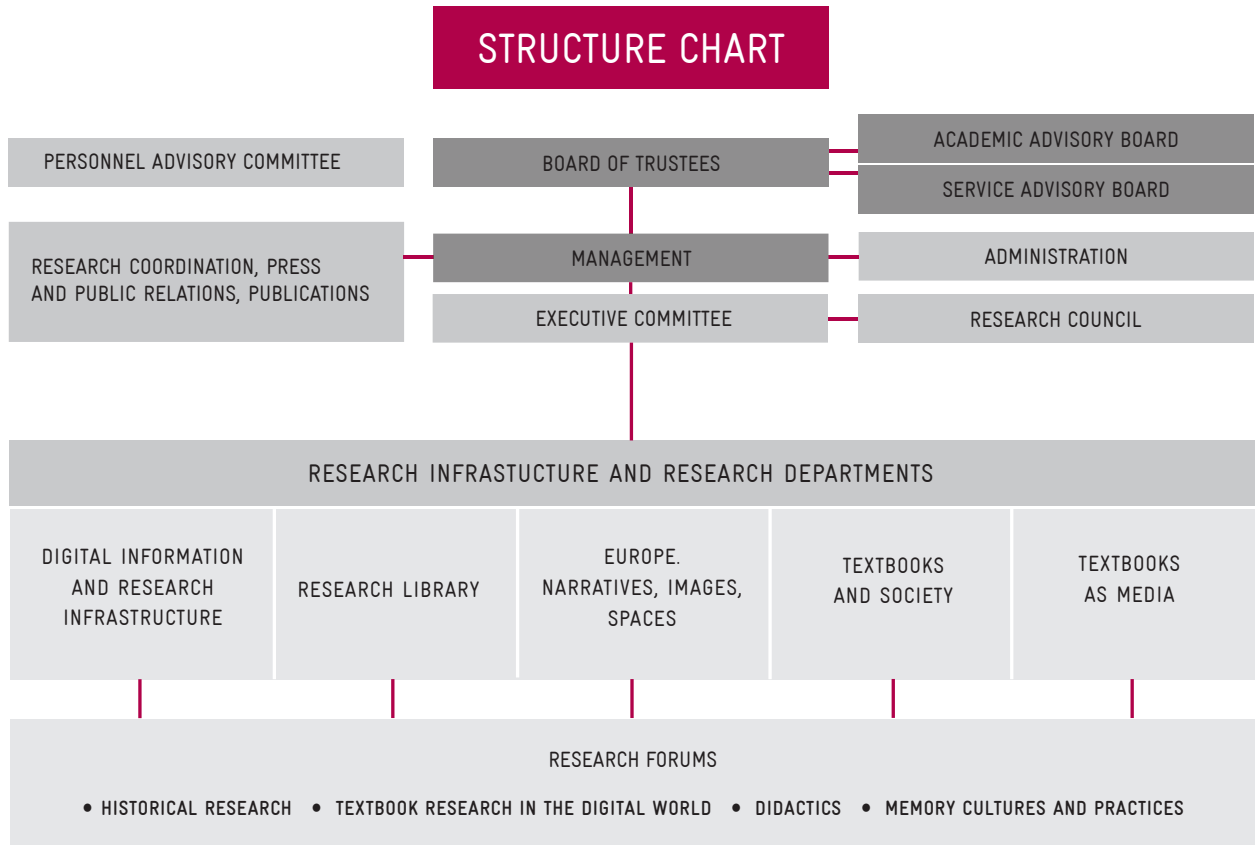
STRUCTURE CHART

PERSONNEL ADVISORY COMMITTEE

BOARD OF TRUSTEES

ACADEMIC ADVISORY BOARD

SERVICE ADVISORY BOARD

RESEARCH COORDINATION, PRESS AND PUBLIC RELATIONS, PUBLICATIONS

MANAGEMENT

ADMINISTRATION

EXECUTIVE COMMITTEE

RESEARCH COUNCIL

RESEARCH INFRASTUCTURE AND RESEARCH DEPARTMENTS

DIGITAL INFORMATION AND RESEARCH INFRASTRUCTURE

RESEARCH LIBRARY

EUROPE. NARRATIVES, IMAGES, SPACES

TEXTBOOKS AND SOCIETY

TEXTBOOKS AS MEDIA

RESEARCH FORUMS

• HISTORICAL RESEARCH • TEXTBOOK RESEARCH IN THE DIGITAL WORLD • DIDACTICS • MEMORY CULTURES AND PRACTICES